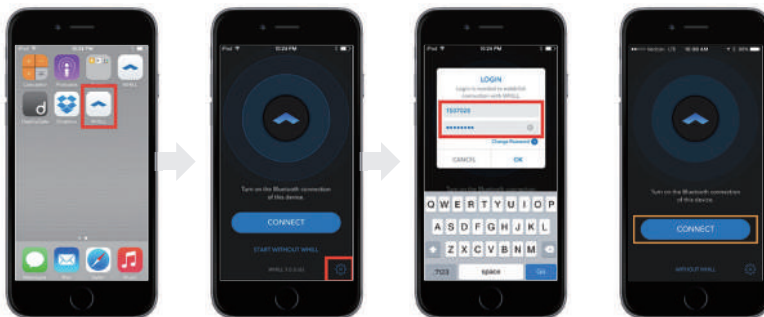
Calculator Podcasts WHILL
Dropbox WHILL

Turn on the Bluetooth connection of this device.

CONNECT

START WITHOUT WHILL

LOGIN

Login is needed to establish connection with WHILL

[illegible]

••••••••

Change Password

CANCEL OK

Q W E R T Y U I O P
A S D F G H J K L
Z X C V B N M
.?123 space Go

Turn on the Bluetooth connection of this device.

CONNECT

WITHOUT WHILL